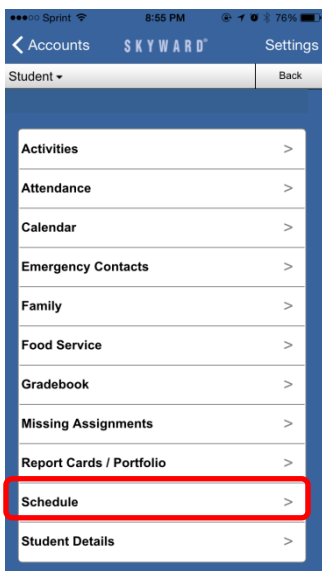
●●●○○ Sprint 8:55 PM 76%

< Accounts SKYWARD® Settings

Student ▾ Back

Activities >

Attendance >

Calendar >

Emergency Contacts >

Family >

Food Service >

Gradebook >

Missing Assignments >

Report Cards / Portfolio >

Schedule >

Student Details >